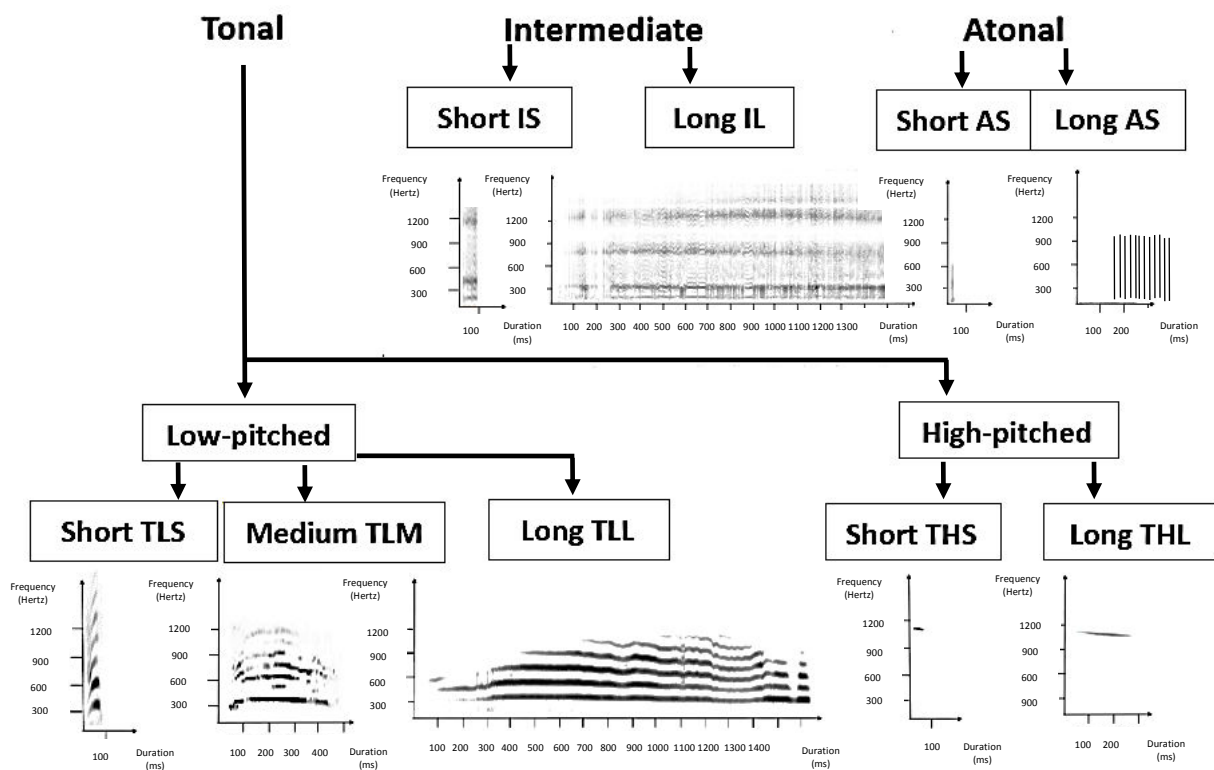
Tonal

Intermediate

Atonal

Short IS

Long IL

Short AS

Long AS

Frequency (Hertz)
1200
900
600
300
100

Frequency (Hertz)
1200
900
600
300
Duration (ms)
100 200 300 400 500 600 700 800 900 1000 1100 1200 1300

Frequency (Hertz)
1200
900
600
300
100
Duration (ms)

Frequency (Hertz)
1200
900
600
300
100 200
Duration (ms)

Low-pitched

High-pitched

Short TLS

Medium TLM

Long TLL

Short THS

Long THL

Frequency (Hertz)
1200
900
600
300
100
Duration (ms)

Frequency (Hertz)
1200
900
600
300
100 200 300 400
Duration (ms)

Frequency (Hertz)
1200
900
600
300
100 200 300 400 500 600 700 800 900 1000 1100 1200 1300 1400
Duration (ms)

Frequency (Hertz)
1200
900
600
300
100
Duration (ms)

Frequency (Hertz)
1200
900
600
900
100 200
Duration (ms)